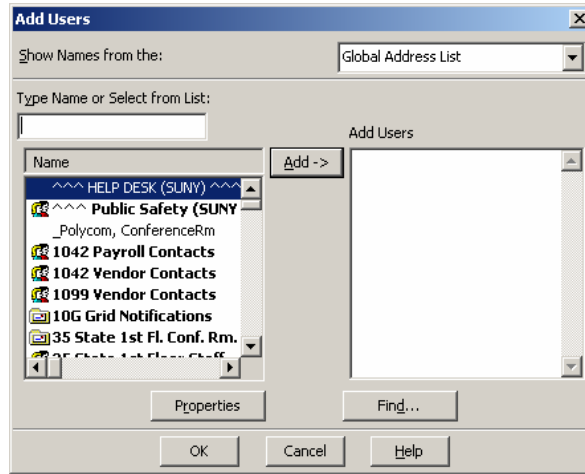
Add Users

Show Names from the:

Global Address List

Type Name or Select from List:

Add Users

Name

Add ->

^^^ HELP DESK (SUNY) ^^^

^^^ Public Safety (SUNY

_Polycom, ConferenceRm

1042 Payroll Contacts

1042 Vendor Contacts

1099 Vendor Contacts

10G Grid Notifications

35 State 1st Fl. Conf. Rm.

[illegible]

Properties

Find...

OK

Cancel

Help